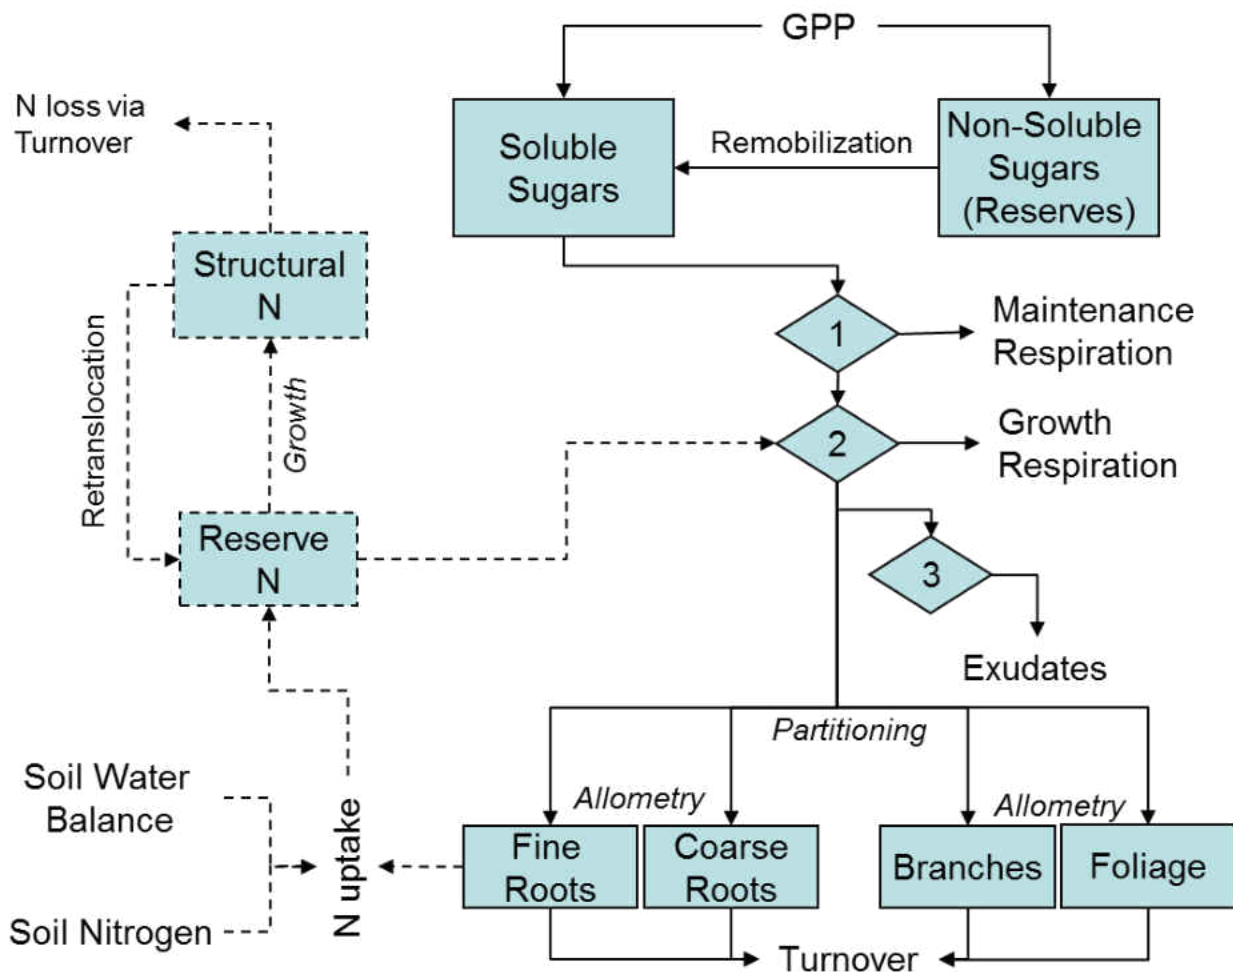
GPP

N loss via Turnover

Soluble Sugars

Remobilization

Non-Soluble Sugars (Reserves)

Structural N

Retranslocation

Growth

1

Maintenance Respiration

2

Growth Respiration

Reserve N

3

Exudates

Partitioning

Soil Water Balance

Allometry

Allometry

N uptake

Fine Roots

Coarse Roots

Branches

Foliage

Soil Nitrogen

Turnover